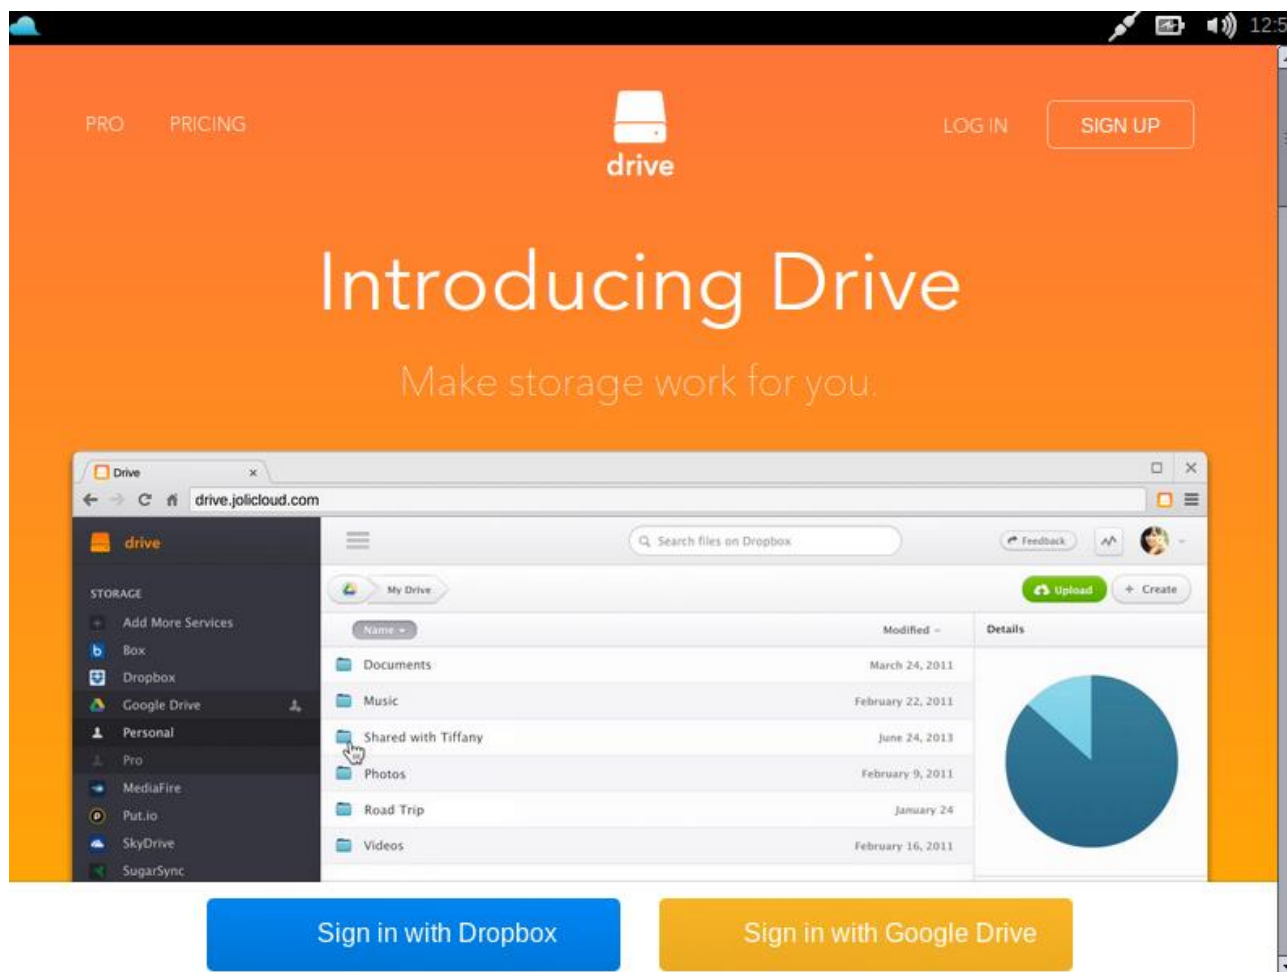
12:5

PRO PRICING

drive

LOG IN SIGN UP

Introducing Drive

Make storage work for you.

Drive ×

drive.jolicloud.com

drive

STORAGE

Add More Services
Box
Dropbox
Google Drive
Personal
Pro
MediaFire
Put.io
SkyDrive
SugarSync

Search files on Dropbox

Feedback

My Drive

Upload + Create

Name

Modified

Details

| | |
|---|---|
| Documents | March 24, 2011 |
| Music | February 22, 2011 |
| Shared with Tiffany | June 24, 2013 |
| Photos | February 9, 2011 |
| Road Trip | January 24 |
| Videos | February 16, 2011 |

Sign in with Dropbox

Sign in with Google Drive